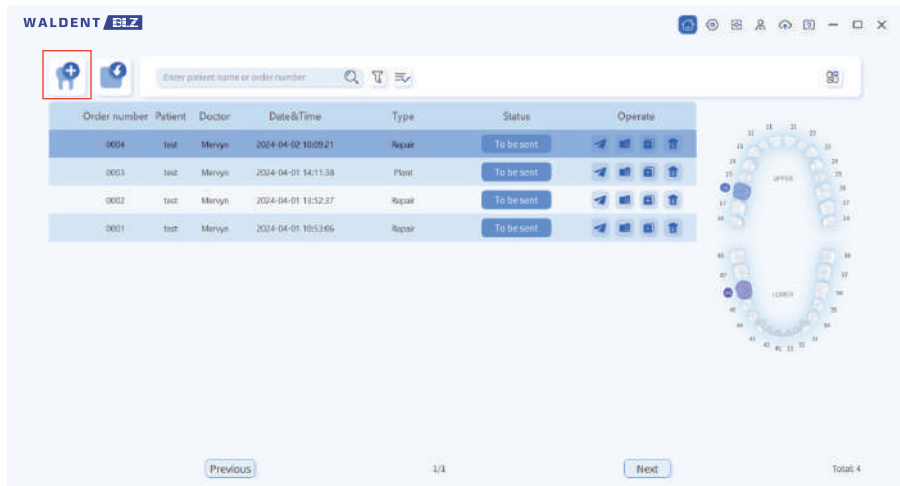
WALDENT BIZ

Enter patient name or order number

| Order number | Patient | Doctor | Date&Time | Type | Status | Operate |
|---|---|---|---|---|---|---|
| 0004 | test | Mervyn | 2024-04-02 10:09:21 | Repair | To be sent | |
| 0003 | test | Mervyn | 2024-04-01 14:11:38 | Plant | To be sent | |
| 0002 | test | Mervyn | 2024-04-01 13:52:37 | Repair | To be sent | |
| 0001 | test | Mervyn | 2024-04-01 10:53:66 | Repair | To be sent | |

UPPER

LOWER

Previous

1/1

Next

Total: 4